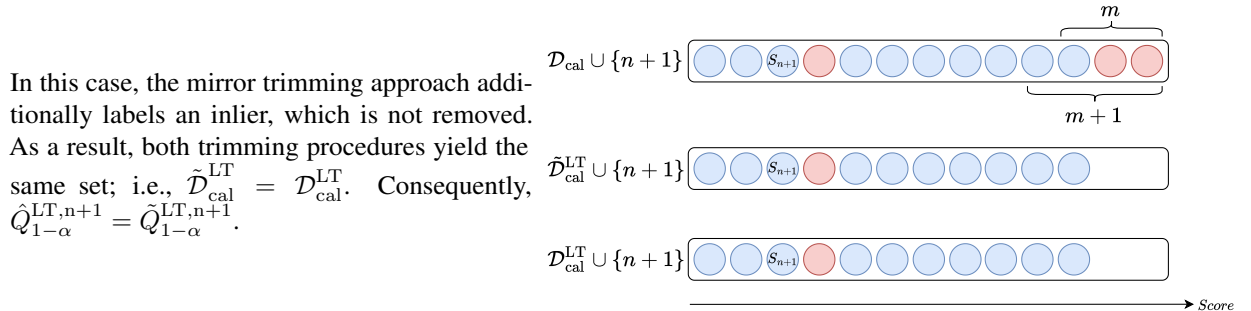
In this case, the mirror trimming approach additionally labels an inlier, which is not removed. As a result, both trimming procedures yield the same set; i.e., $\tilde{\mathcal{D}}_{\text{cal}}^{\text{LT}} = \mathcal{D}_{\text{cal}}^{\text{LT}}$. Consequently, $\hat{Q}_{1-\alpha}^{\text{LT,n+1}} = \tilde{Q}_{1-\alpha}^{\text{LT,n+1}}$.

$m$

$\mathcal{D}_{\text{cal}} \cup \{n+1\}$ $S_{n+1}$

$m+1$

$\tilde{\mathcal{D}}_{\text{cal}}^{\text{LT}} \cup \{n+1\}$ $S_{n+1}$

$\mathcal{D}_{\text{cal}}^{\text{LT}} \cup \{n+1\}$ $S_{n+1}$

Score